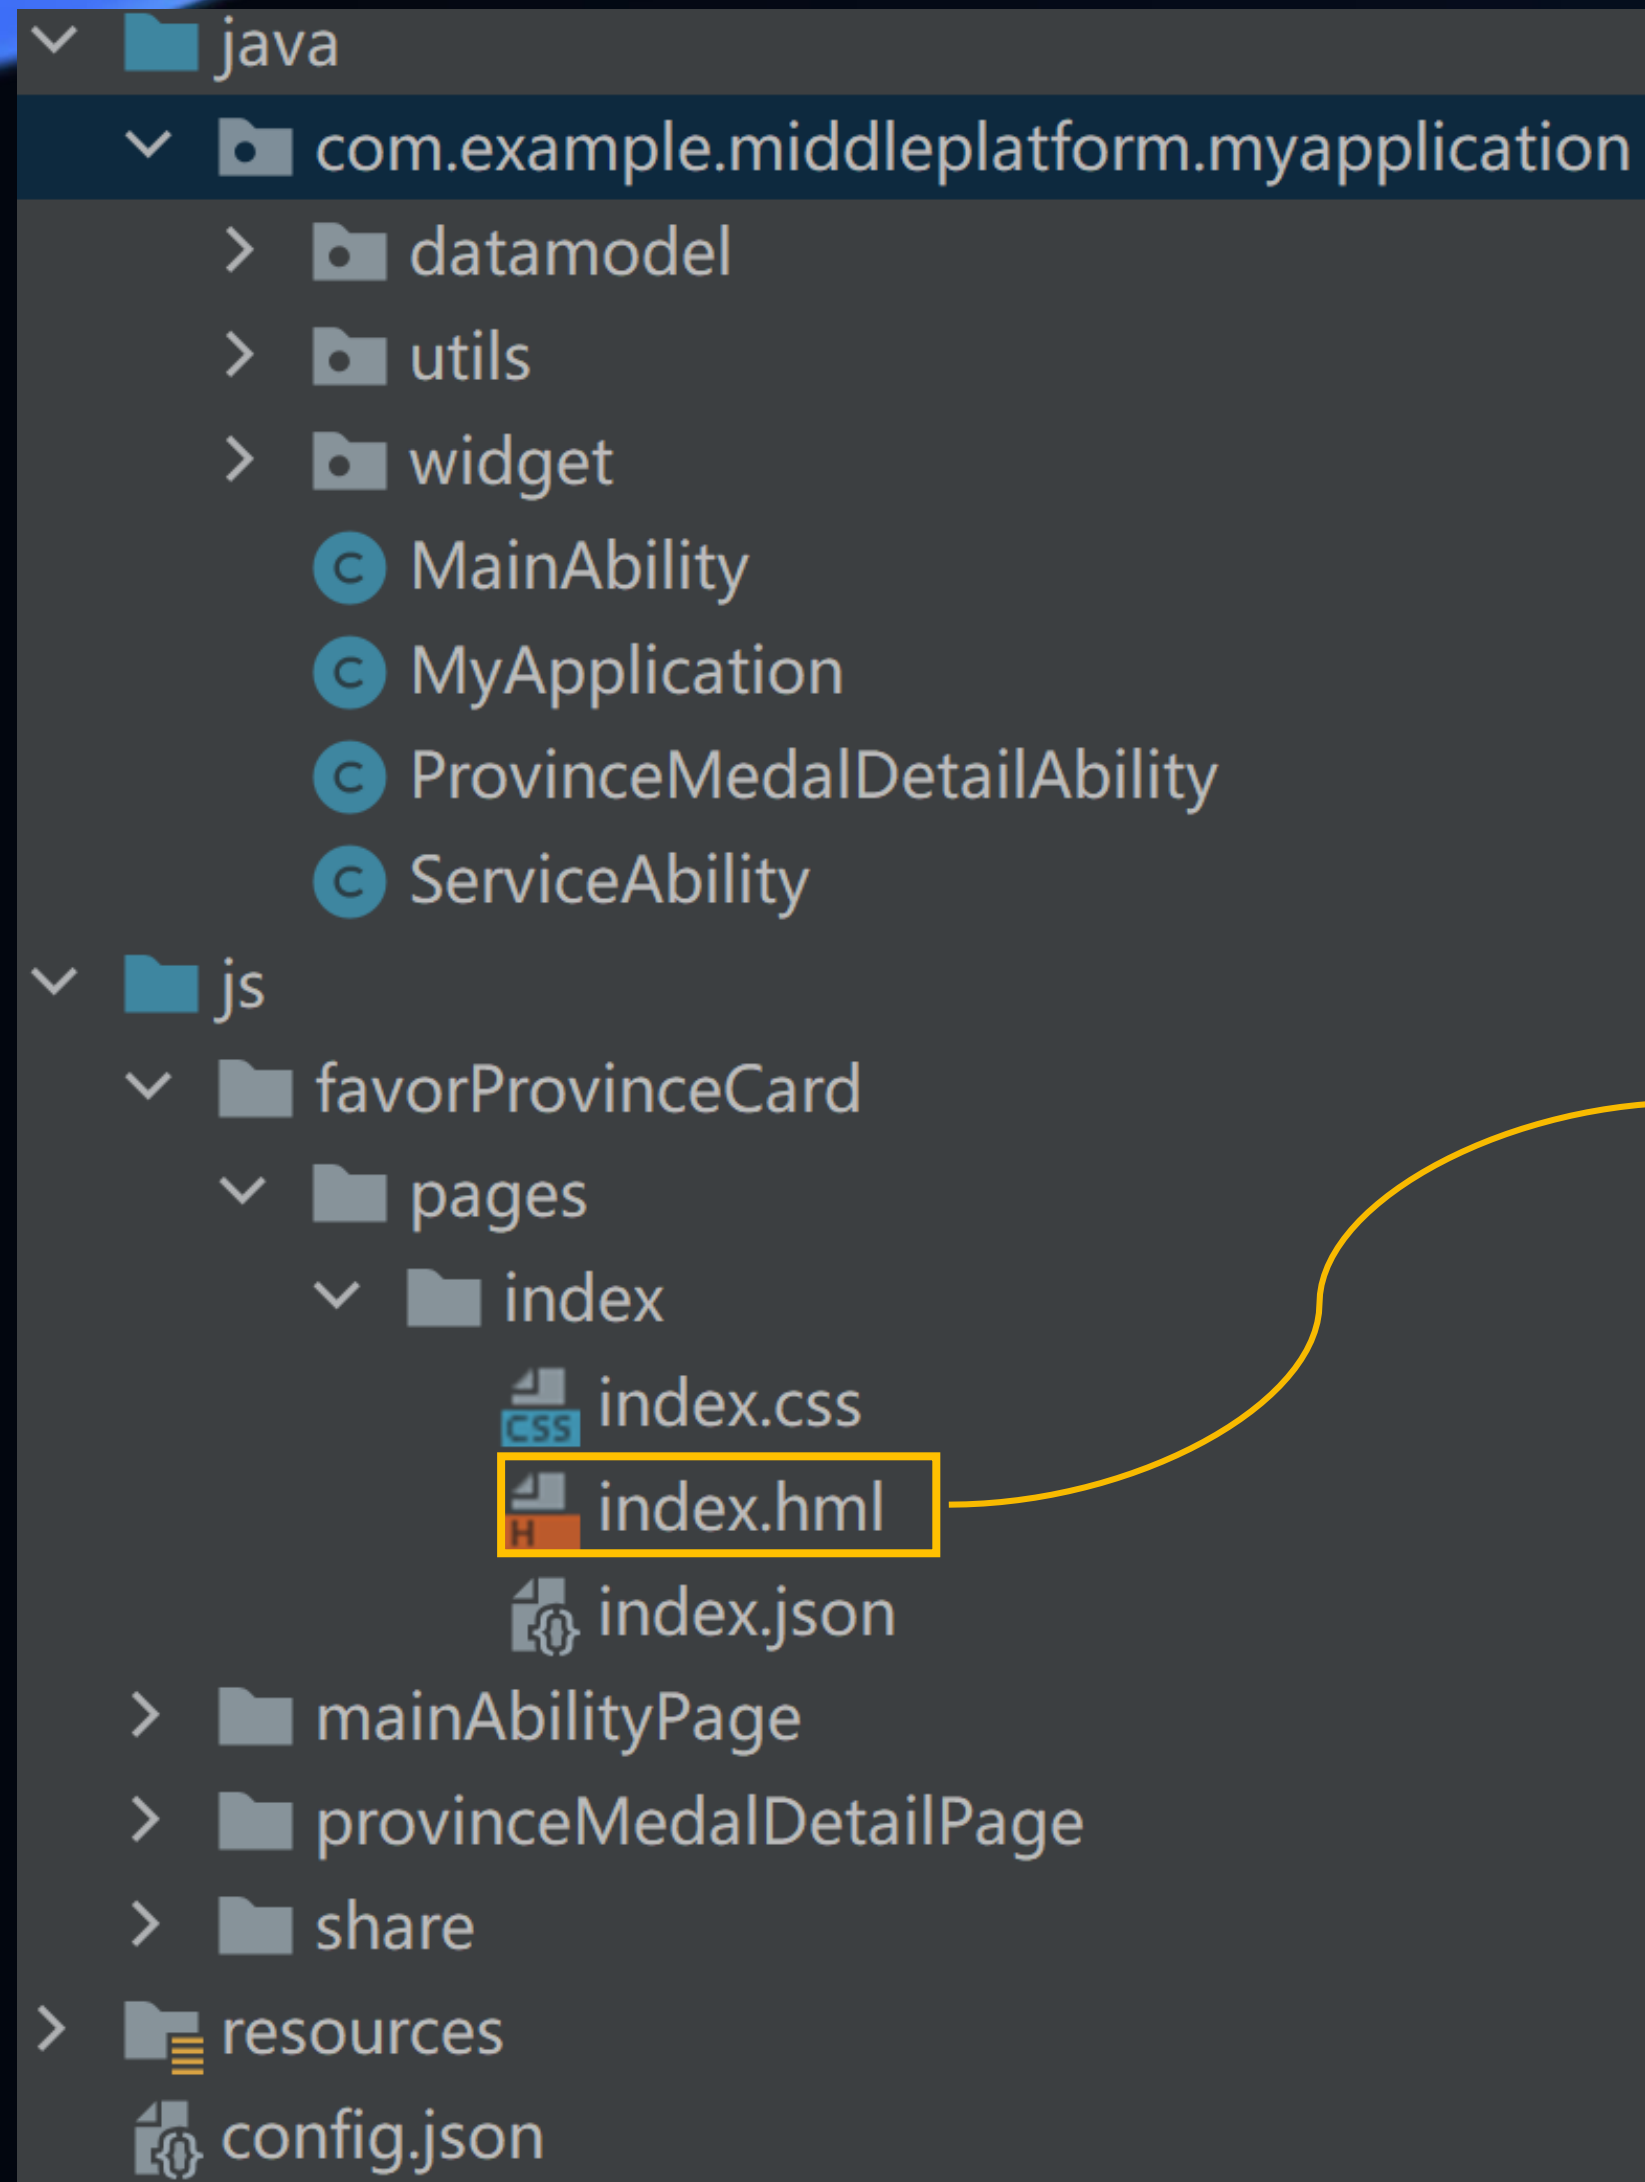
java
com.example.middleplatform.myapplication
datamodel
utils
widget
MainAbility
MyApplication
ProvinceMedalDetailAbility
ServiceAbility
js
favorProvinceCard
pages
index
CSS index.css
H index.hml
index.json
mainAbilityPage
provinceMedalDetailPage
share
resources
config.json